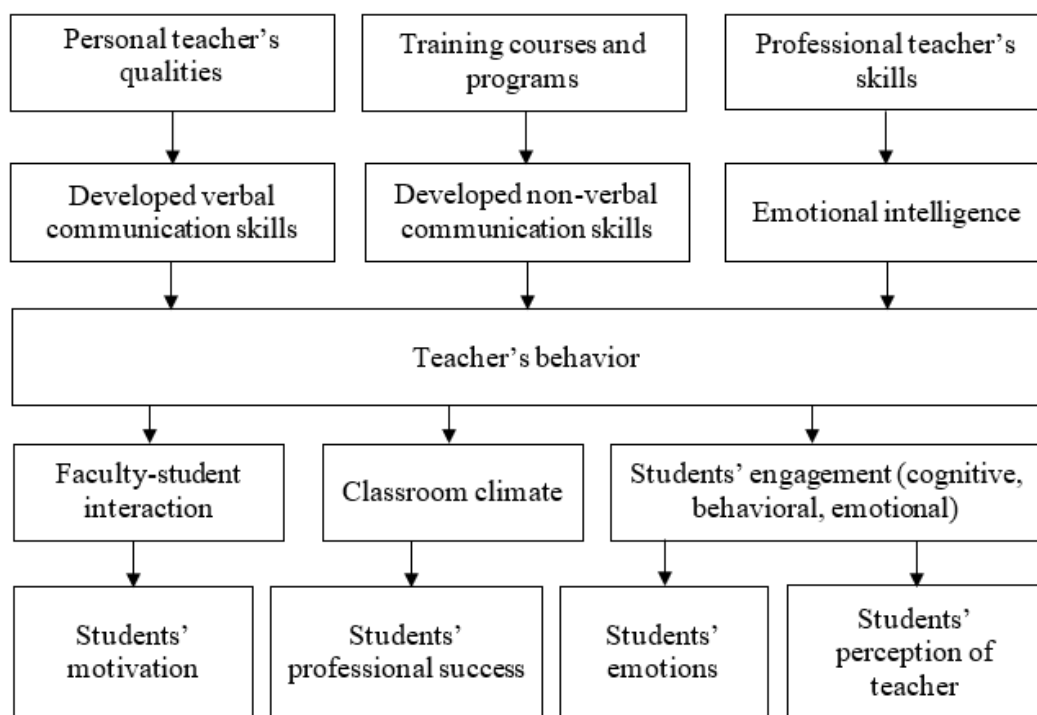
Personal teacher's qualities

Training courses and programs

Professional teacher's skills

Developed verbal communication skills

Developed non-verbal communication skills

Emotional intelligence

Teacher's behavior

Faculty-student interaction

Classroom climate

Students' engagement (cognitive, behavioral, emotional)

Students' motivation

Students' professional success

Students' emotions

Students' perception of teacher